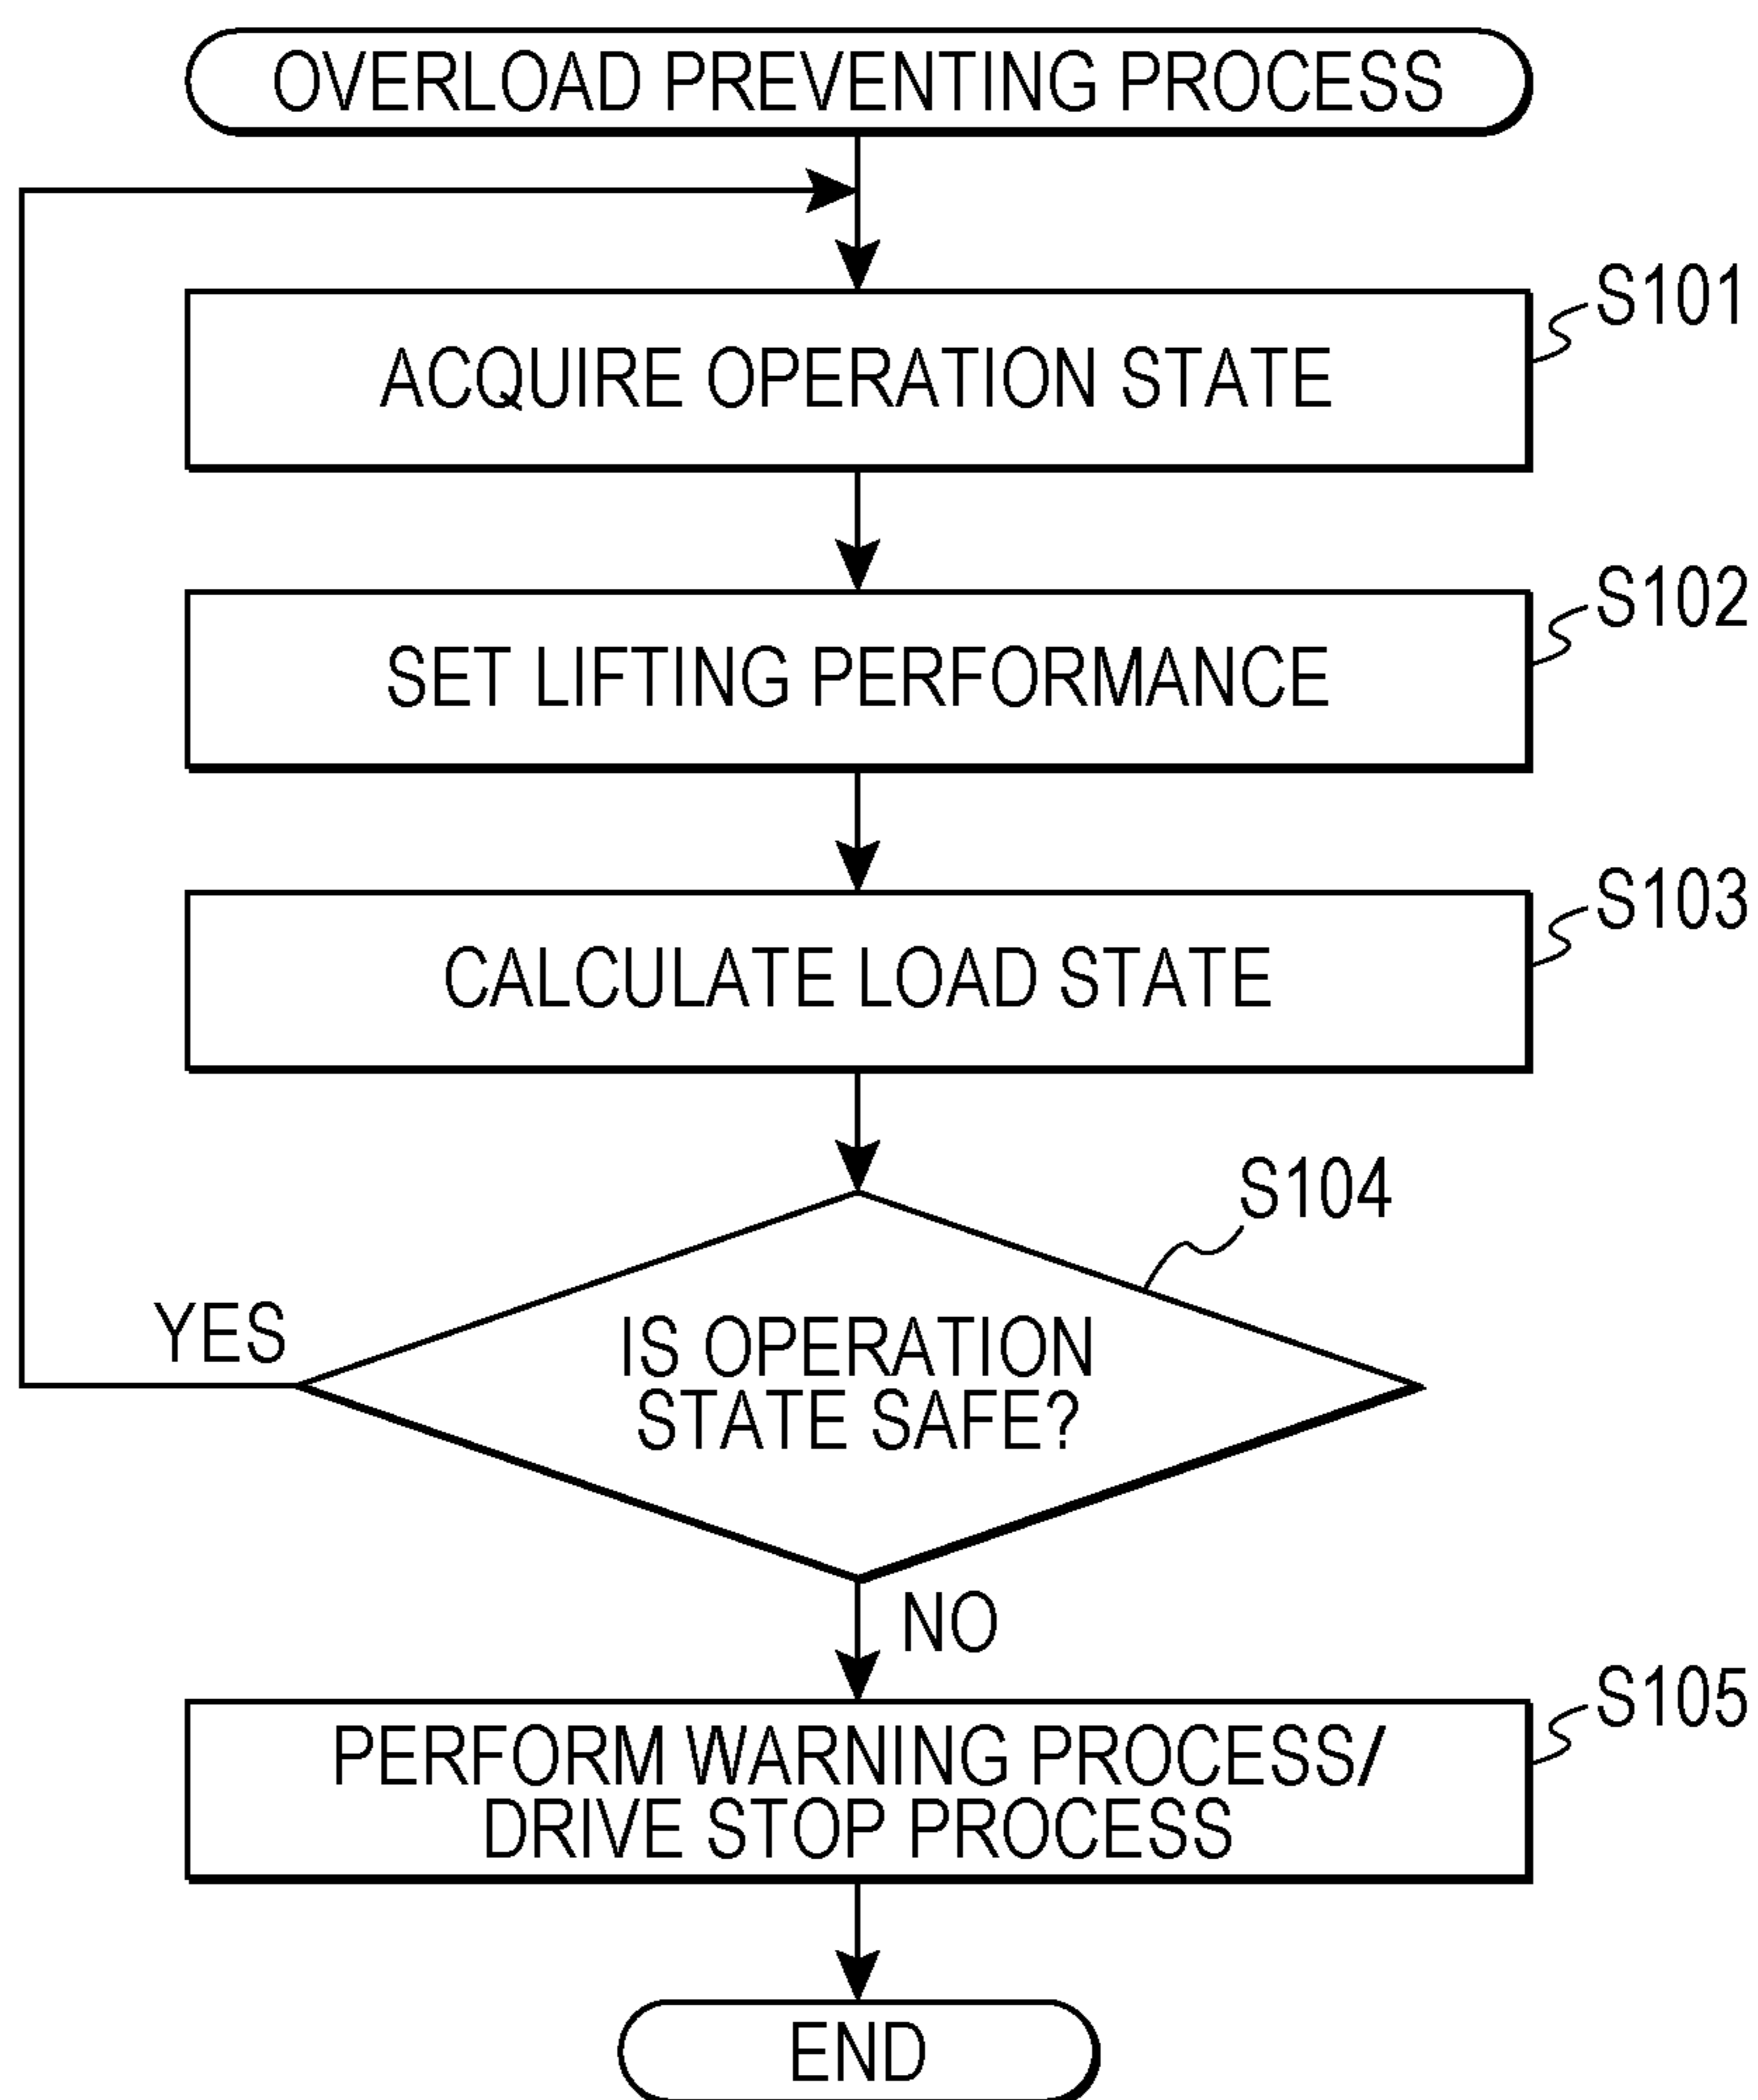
OVERLOAD PREVENTING PROCESS

S101
ACQUIRE OPERATION STATE

S102
SET LIFTING PERFORMANCE

S103
CALCULATE LOAD STATE

S104
IS OPERATION STATE SAFE?

YES

NO

S105
PERFORM WARNING PROCESS/ DRIVE STOP PROCESS

END